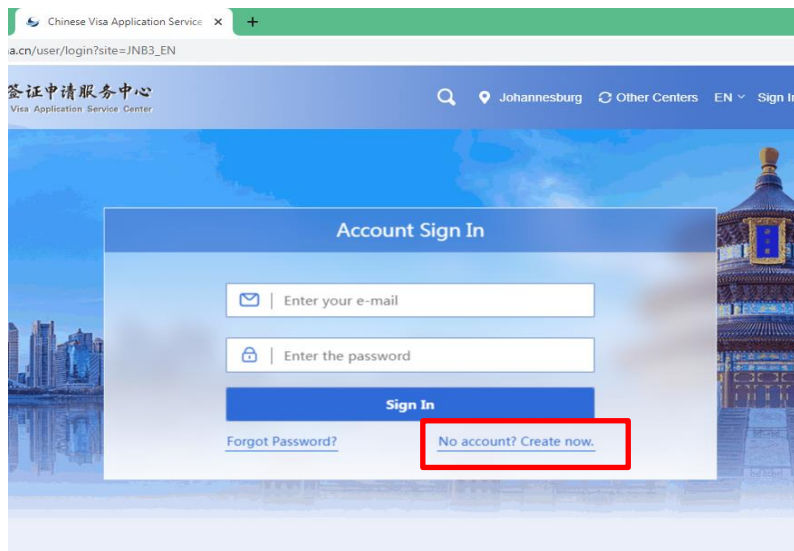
Chinese Visa Application Service ×
+
a.cn/user/login?site=JNB3_EN

签证申请服务中心
Visa Application Service Center

Johannesburg
Other Centers
EN
Sign In

Account Sign In

Enter your e-mail

Enter the password

Sign In

Forgot Password?
No account? Create now.